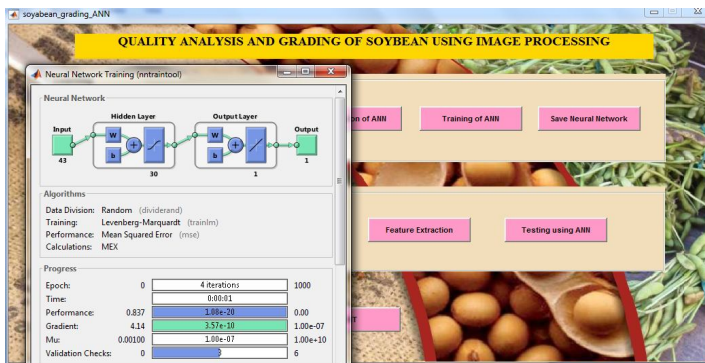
soyabean_grading_ANN

QUALITY ANALYSIS AND GRADING OF SOYBEAN USING IMAGE PROCESSING

Neural Network Training (nntraintool)

Neural Network

Hidden Layer

Output Layer

Input

43

W

b

30

W

b

1

Output

1

Algorithms

Data Division: Random (dividerand)

Training: Levenberg-Marquardt (trainlm)

Performance: Mean Squared Error (mse)

Calculations: MEX

Progress

| | | | |
|---|---|---|---|
| Epoch: | 0 | 4 iterations | 1000 |
| Time: | | 0:00:01 | |
| Performance: | 0.837 | 1.08e-20 | 0.00 |
| Gradient: | 4.14 | 3.57e-10 | 1.00e-07 |
| Mu: | 0.00100 | 1.00e-07 | 1.00e+10 |
| Validation Checks: | 0 | 3 | 6 |

on of ANN

Training of ANN

Save Neural Network

Feature Extraction

Testing using ANN

T